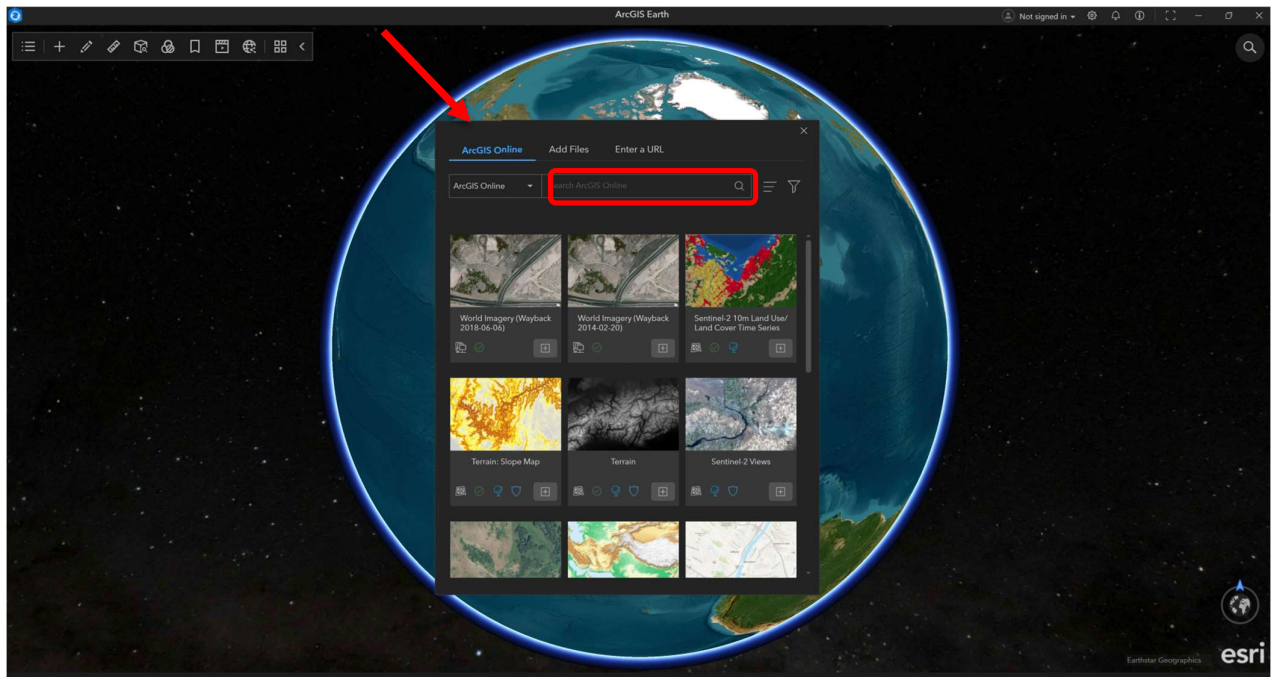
ArcGIS Earth

Not signed in

ArcGIS Online Add Files Enter a URL

ArcGIS Online

Search ArcGIS Online

World Imagery (Wayback 2018-06-06)

World Imagery (Wayback 2014-02-20)

Sentinel-2 10m Land Use/ Land Cover Time Series

Terrain: Slope Map

Terrain

Sentinel-2 Views

Earthstar Geographics

esri